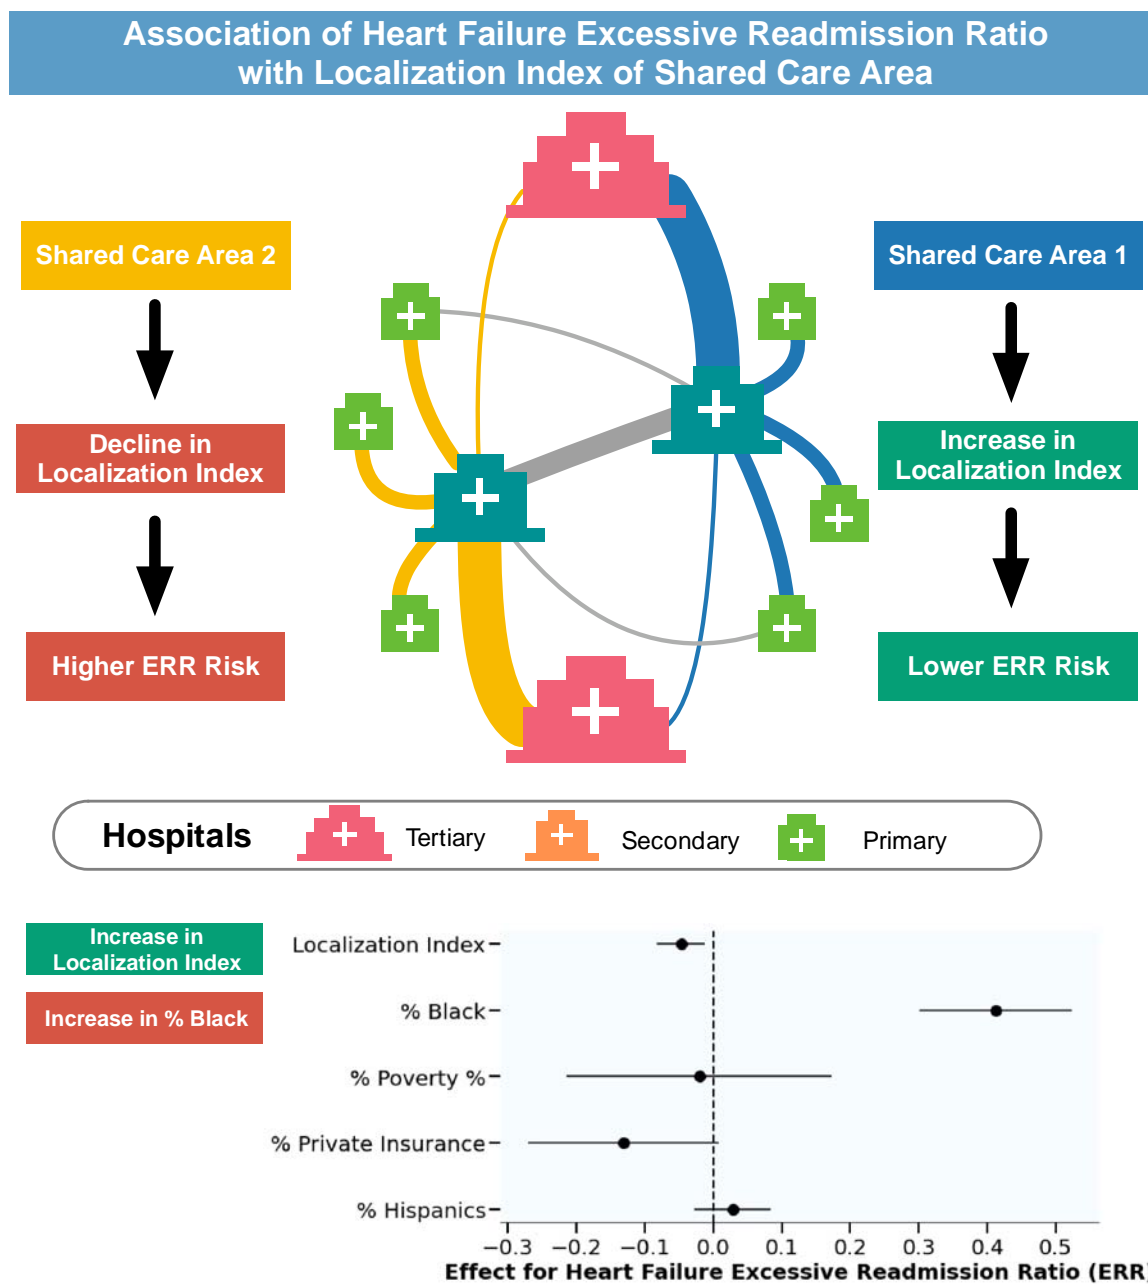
Association of Heart Failure Excessive Readmission Ratio with Localization Index of Shared Care Area

Shared Care Area 2

Decline in Localization Index

Higher ERR Risk

Shared Care Area 1

Increase in Localization Index

Lower ERR Risk

Hospitals
Tertiary
Secondary
Primary

Increase in Localization Index

Increase in % Black

Localization Index
% Black
% Poverty %
% Private Insurance
% Hispanics

−0.3 −0.2 −0.1 0.0 0.1 0.2 0.3 0.4 0.5

Effect for Heart Failure Excessive Readmission Ratio (ERR